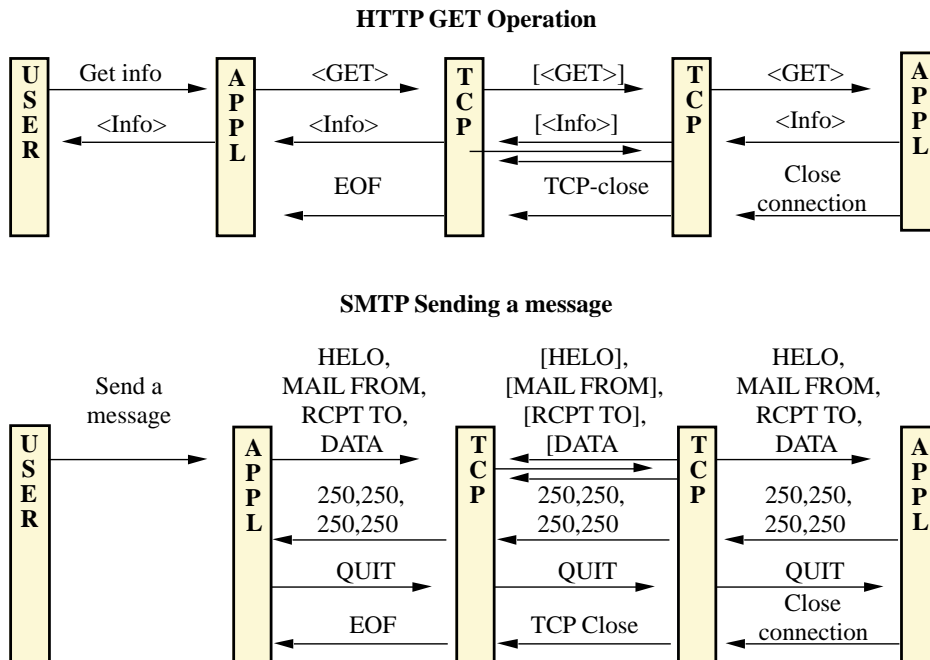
HTTP GET Operation

USER

Get info

<Info>

APPL

<GET>

<Info>

EOF

TCP

[<GET>]

[<Info>]

TCP-close

TCP

<GET>

<Info>

Close connection

APPL

SMTP Sending a message

USER

Send a message

APPL

HELO, MAIL FROM, RCPT TO, DATA

250,250, 250,250

QUIT

EOF

TCP

[HELO], [MAIL FROM], [RCPT TO], [DATA

250,250, 250,250

QUIT

TCP Close

TCP

HELO, MAIL FROM, RCPT TO, DATA

250,250, 250,250

QUIT

Close connection

APPL